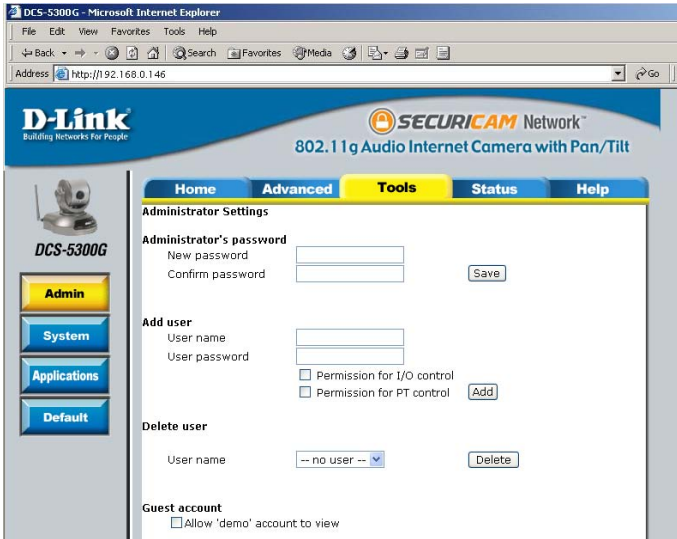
DCS-5300G - Microsoft Internet Explorer

File Edit View Favorites Tools Help

Back Search Favorites Media

Address http://192.168.0.146

Go

D-Link
Building Networks For People

SECURICAM Network™
802.11g Audio Internet Camera with Pan/Tilt

DCS-5300G

Admin
System
Applications
Default

Home Advanced Tools Status Help

Administrator Settings

Administrator's password
New password
Confirm password
Save

Add user
User name
User password
Permission for I/O control
Permission for PT control
Add

Delete user
User name -- no user --
Delete

Guest account
Allow 'demo' account to view